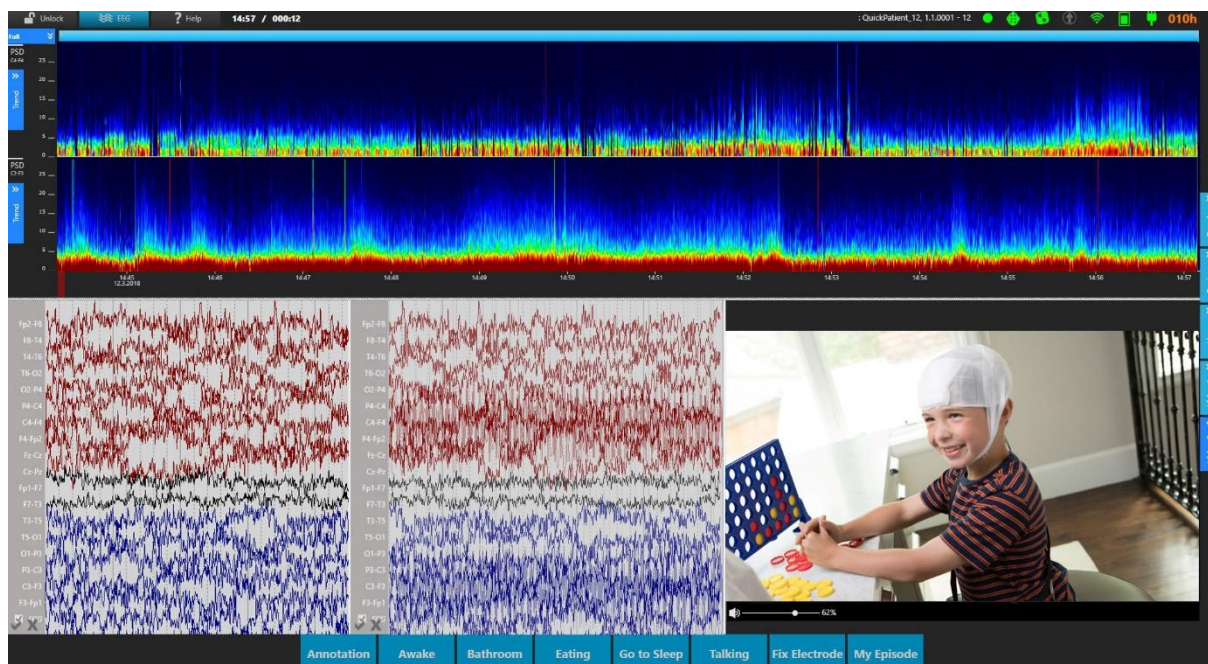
Unlock EEG ? Help 14:57 / 000:12

: QuickPatient_12, 1.1.0001 - 12 010h

Full

PSD C4-F4

Trend

25 20 15 10 5 0

PSD C3-F3

Trend

25 20 15 10 5 0

14:45 12.3.2018 14:46 14:47 14:48 14:49 14:50 14:51 14:52 14:53 14:54 14:55 14:56 14:57

Fp2-F8
F8-T4
T4-T6
T6-O2
O2-P4
P4-C4
C4-F4
F4-Fp2
Fz-Cz
Cz-Pz
Fp1-F7
F7-T3
T3-T5
T5-O1
O1-P3
P3-C3
C3-F3
F3-Fp1

Fp2-F8
F8-T4
T4-T6
T6-O2
O2-P4
P4-C4
C4-F4
F4-Fp2
Fz-Cz
Cz-Pz
Fp1-F7
F7-T3
T3-T5
T5-O1
O1-P3
P3-C3
C3-F3
F3-Fp1

62%

Annotation Awake Bathroom Eating Go to Sleep Talking Fix Electrode My Episode